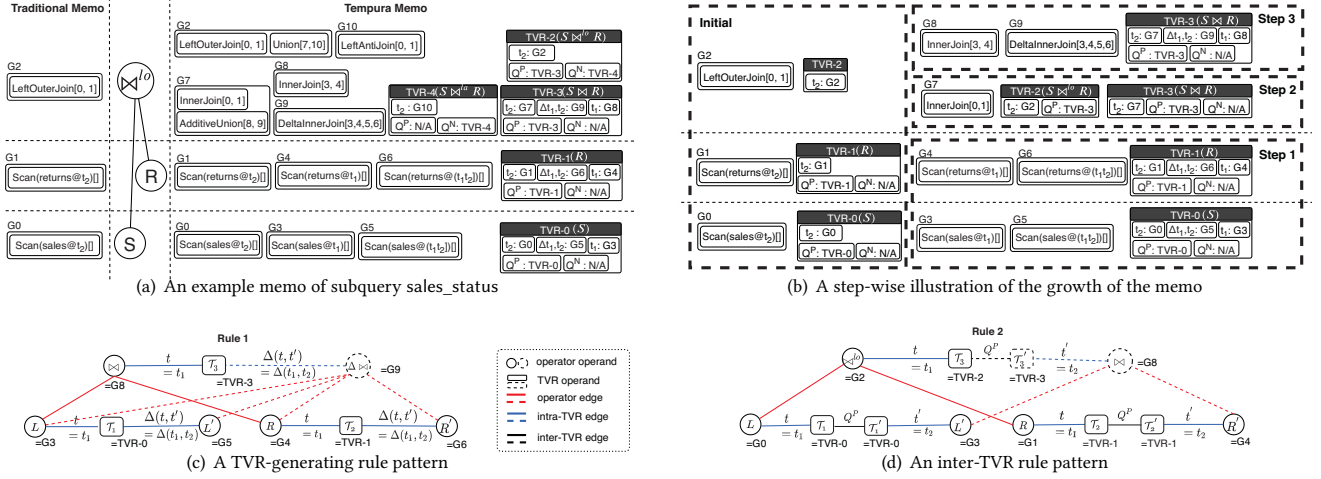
Traditional Memo

G2
LeftOuterJoin[0, 1]

$\bowtie^{lo}$

R

G1
Scan(returns@$t_2$)[]

G0
Scan(sales@$t_2$)[]

S

Tempura Memo

G2
LeftOuterJoin[0, 1] Union[7,10]

G10
LeftAntiJoin[0, 1]

TVR-2($S \bowtie^{lo} R$)
$t_2$: G2
$Q^P$: TVR-3 $Q^N$: TVR-4

G7
InnerJoin[0, 1]
AdditiveUnion[8, 9]

G8
InnerJoin[3, 4]

G9
DeltaInnerJoin[3,4,5,6]

TVR-4($S \bowtie^{la} R$)
$t_2$ : G10
$Q^P$: N/A $Q^N$: TVR-4

TVR-3($S \bowtie R$)
$t_2$: G7 $\Delta t_1,t_2$: G9 $t_1$: G8
$Q^P$ : TVR-3 $Q^N$ : N/A

G1
Scan(returns@$t_2$)[]

G4
Scan(returns@$t_1$)[]

G6
Scan(returns@($t_1t_2$)[]

TVR-1($R$)
$t_2$: G1 $\Delta t_1,t_2$: G6 $t_1$: G4
$Q^P$: TVR-1 $Q^N$: N/A

G0
Scan(sales@$t_2$)[]

G3
Scan(sales@$t_1$)[]

G5
Scan(sales@($t_1t_2$)[]

TVR-0 ($S$)
$t_2$: G0 $\Delta t_1,t_2$: G5 $t_1$: G3
$Q^P$ : TVR-0 $Q^N$ : N/A

(a) An example memo of subquery sales_status

Initial

G2
LeftOuterJoin[0, 1]

TVR-2
$t_2$: G2

G1
Scan(returns@$t_2$)[]

TVR-1($R$)
$t_2$: G1
$Q^P$: TVR-1 $Q^N$: N/A

G0
Scan(sales@$t_2$)[]

TVR-0($S$)
$t_2$ : G0
$Q^P$: TVR-0 $Q^N$: N/A

G8
InnerJoin[3, 4]

G9
DeltaInnerJoin[3,4,5,6]

TVR-3 ($S \bowtie R$)
$t_2$: G7 $\Delta t_1,t_2$ : G9 $t_1$: G8
$Q^P$ : TVR-3 $Q^N$ : N/A

Step 3

G7
InnerJoin[0,1]

TVR-2($S \bowtie^{lo} R$)
$t_2$: G2 $Q^P$: TVR-3

TVR-3($S \bowtie R$)
$t_2$: G7 $Q^P$: TVR-3 $Q^N$ : N/A

Step 2

G4
Scan(returns@$t_1$)[]

G6
Scan(returns@($t_1t_2$)[]

TVR-1($R$)
$t_2$: G1 $\Delta t_1,t_2$: G6 $t_1$: G4
$Q^P$: TVR-1 $Q^N$: N/A

Step 1

G3
Scan(sales@$t_1$)[]

G5
Scan(sales@($t_1t_2$)[]

TVR-0($S$)
$t_2$: G0 $\Delta t_1,t_2$: G5 $t_1$: G3
$Q^P$: TVR-0 $Q^N$: N/A

(b) A step-wise illustration of the growth of the memo

Rule 1

$\bowtie$ =G8 $t$ $= t_1$ $\mathcal{T}_3$ =TVR-3 $\Delta(t, t')$ $= \Delta(t_1, t_2)$ $\Delta\bowtie$ =G9

$L$ =G3 $t$ $= t_1$ $\mathcal{T}_1$ =TVR-0 $\Delta(t, t')$ $= \Delta(t_1, t_2)$ $L'$ =G5

$R$ =G4 $t$ $= t_1$ $\mathcal{T}_2$ =TVR-1 $\Delta(t, t')$ $= \Delta(t_1, t_2)$ $R'$ =G6

(c) A TVR-generating rule pattern

operator operand
TVR operand
operator edge
intra-TVR edge
inter-TVR edge

Rule 2

$\bowtie^{lo}$ =G2 $t$ $= t_1$ $\mathcal{T}_3$ =TVR-2 $Q^P$ $\mathcal{T}_3'$ =TVR-3 $t'$ $= t_2$ $\bowtie$ =G8

$L$ =G0 $t$ $= t_1$ $\mathcal{T}_1$ =TVR-0 $Q^P$ $\mathcal{T}_1'$ =TVR-0 $t'$ $= t_2$ $L'$ =G3

$R$ =G1 $t$ $= t_1$ $\mathcal{T}_2$ =TVR-1 $Q^P$ $\mathcal{T}_2'$ =TVR-1 $t'$ $= t_2$ $R'$ =G4

(d) An inter-TVR rule pattern